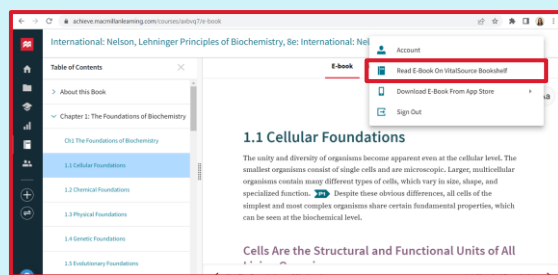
achieve.macmillanlearning.com/courses/adivq7/e-book

International: Nelson, Lehninger Principles of Biochemistry, 8e: International: Nel

Account

Read E-Book On VitalSource Bookshelf

Download E-Book From App Store

Sign Out

Table of Contents

About this Book

Chapter 1: The Foundations of Biochemistry

Ch1 The Foundations of Biochemistry

1.1 Cellular Foundations

1.2 Chemical Foundations

1.3 Physical Foundations

1.4 Genetic Foundations

1.5 Evolutionary Foundations

E-book

1.1 Cellular Foundations

The unity and diversity of organisms become apparent even at the cellular level. The smallest organisms consist of single cells and are microscopic. Larger, multicellular organisms contain many different types of cells, which vary in size, shape, and specialized function. Despite these obvious differences, all cells of the simplest and most complex organisms share certain fundamental properties, which can be seen at the biochemical level.

Cells Are the Structural and Functional Units of All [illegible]